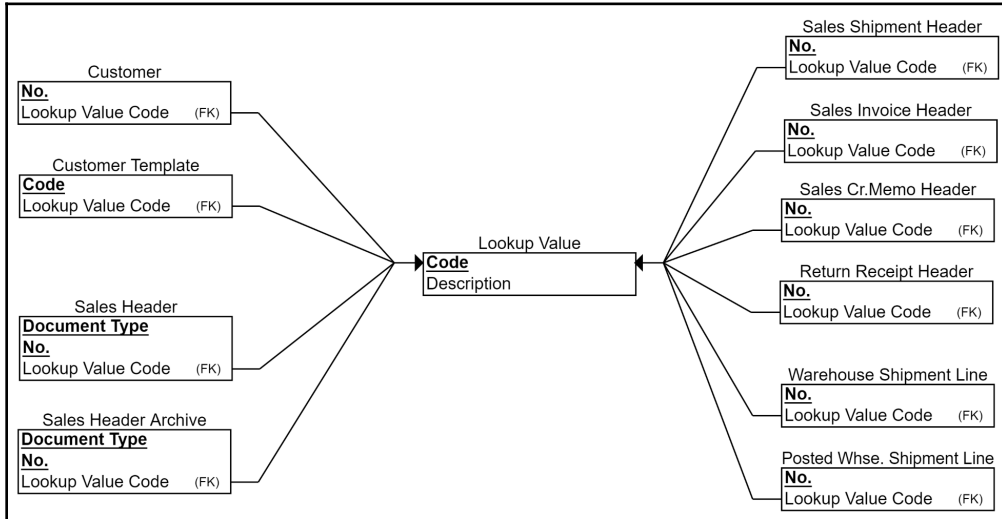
Customer
No.
Lookup Value Code (FK)

Customer Template
Code
Lookup Value Code (FK)

Sales Header
Document Type
No.
Lookup Value Code (FK)

Sales Header Archive
Document Type
No.
Lookup Value Code (FK)

Lookup Value
Code
Description

Sales Shipment Header
No.
Lookup Value Code (FK)

Sales Invoice Header
No.
Lookup Value Code (FK)

Sales Cr.Memo Header
No.
Lookup Value Code (FK)

Return Receipt Header
No.
Lookup Value Code (FK)

Warehouse Shipment Line
No.
Lookup Value Code (FK)

Posted Whse. Shipment Line
No.
Lookup Value Code (FK)